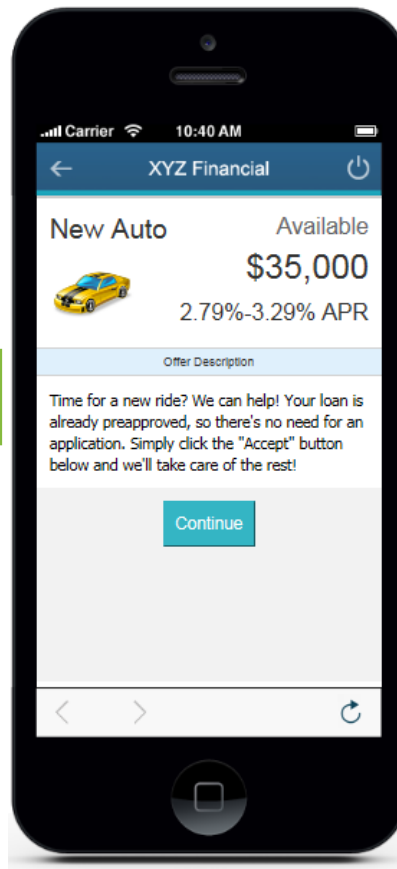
Carrier 10:40 AM

XYZ Financial

New Auto

Available

$35,000

2.79%-3.29% APR

Offer Description

Time for a new ride? We can help! Your loan is already preapproved, so there's no need for an application. Simply click the "Accept" button below and we'll take care of the rest!

Continue